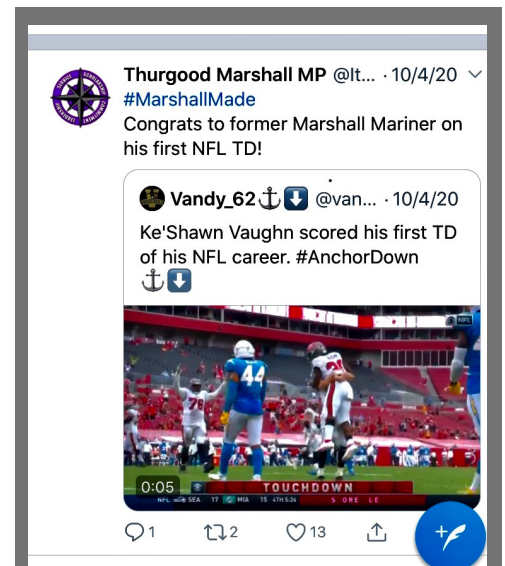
Thurgood Marshall MP @lt... · 10/4/20
#MarshallMade
Congrats to former Marshall Mariner on his first NFL TD!

Vandy_62⚓⬇️ @van... · 10/4/20
Ke'Shawn Vaughn scored his first TD of his NFL career. #AnchorDown ⚓⬇️

44
0:05
TOUCHDOWN
NFL SEA 17 MIA 15 4TH 5:24

1 2 13